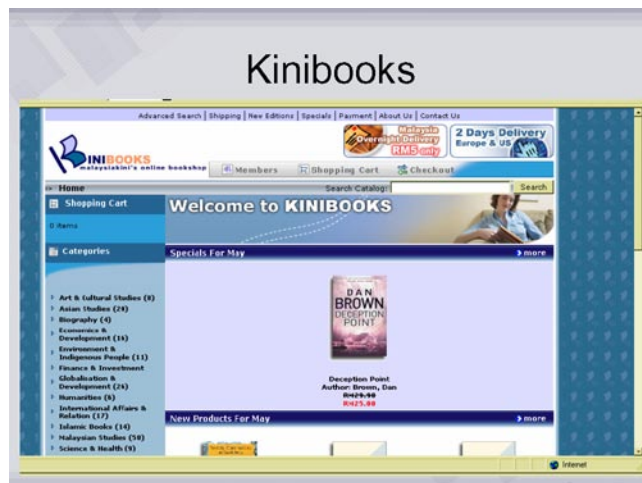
Kinibooks

Advanced Search | Shipping | New Editions | Specials | Payment | About Us | Contact Us

Malaysia Overnight Delivery RM5 only

2 Days Delivery Europe & US

KINIBOOKS
malaysiakini's online bookshop

Members | Shopping Cart | Checkout

Home

Search Catalog: Search

Shopping Cart

0 items

Welcome to KINIBOOKS

Categories

Art & Cultural Studies (8)
Asian Studies (24)
Biography (4)
Economics & Development (16)
Environment & Indigenous People (11)
Finance & Investment
Globalisation & Development (24)
Humanities (6)
International Affairs & Relation (17)
Islamic Books (14)
Malaysian Studies (58)
Science & Health (9)

Specials For May

more

DAN BROWN DECEPTION POINT

Deception Point
Author: Brown, Dan
RM29.90
RM25.00

New Products For May

more

Internet